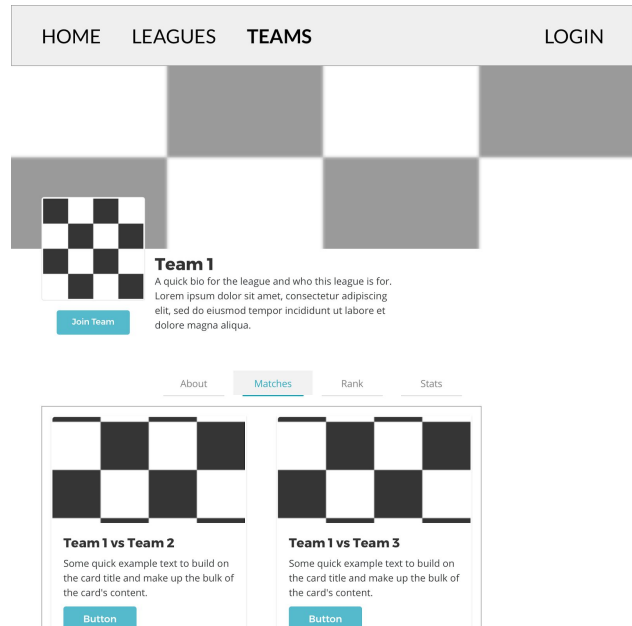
HOME LEAGUES TEAMS LOGIN

Join Team

Team 1

A quick bio for the league and who this league is for. Lorem ipsum dolor sit amet, consectetur adipiscing elit, sed do eiusmod tempor incididunt ut labore et dolore magna aliqua.

About Matches Rank Stats

Team 1 vs Team 2

Some quick example text to build on the card title and make up the bulk of the card's content.

Button

Team 1 vs Team 3

Some quick example text to build on the card title and make up the bulk of the card's content.

Button